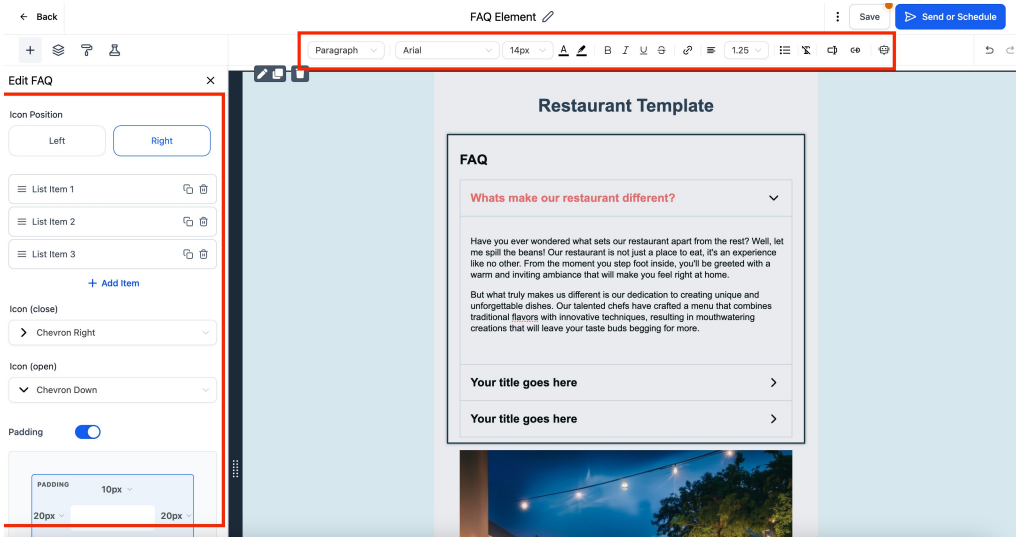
← Back

FAQ Element

Save

Send or Schedule

Paragraph

Arial

14px

1.25

Edit FAQ

Icon Position

Left

Right

List Item 1

List Item 2

List Item 3

+ Add Item

Icon (close)

Chevron Right

Icon (open)

Chevron Down

Padding

PADDING

10px

20px

20px

Restaurant Template

FAQ

Whats make our restaurant different?

Have you ever wondered what sets our restaurant apart from the rest? Well, let me spill the beans! Our restaurant is not just a place to eat, it's an experience like no other. From the moment you step foot inside, you'll be greeted with a warm and inviting ambiance that will make you feel right at home.

But what truly makes us different is our dedication to creating unique and unforgettable dishes. Our talented chefs have crafted a menu that combines traditional flavors with innovative techniques, resulting in mouthwatering creations that will leave your taste buds begging for more.

Your title goes here

Your title goes here